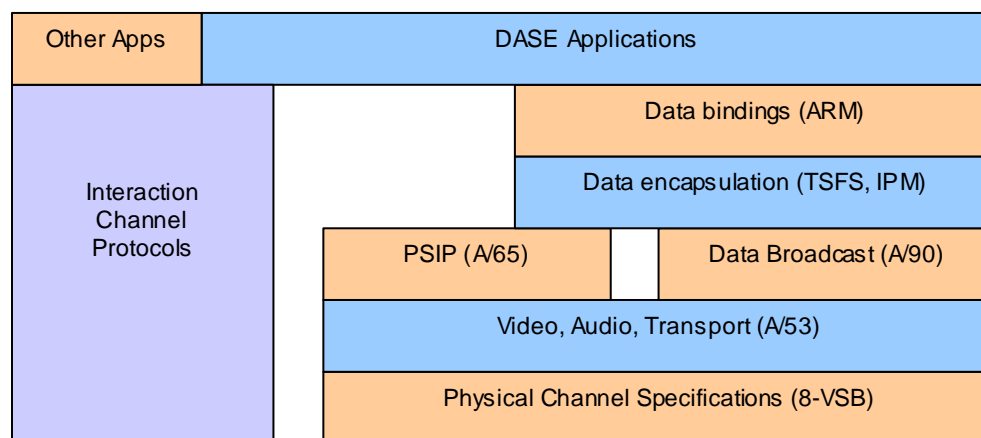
Other Apps

DASE Applications

Interaction Channel Protocols

Data bindings (ARM)

Data encapsulation (TSFS, IPM)

PSIP (A/65)

Data Broadcast (A/90)

Video, Audio, Transport (A/53)

Physical Channel Specifications (8-VSB)